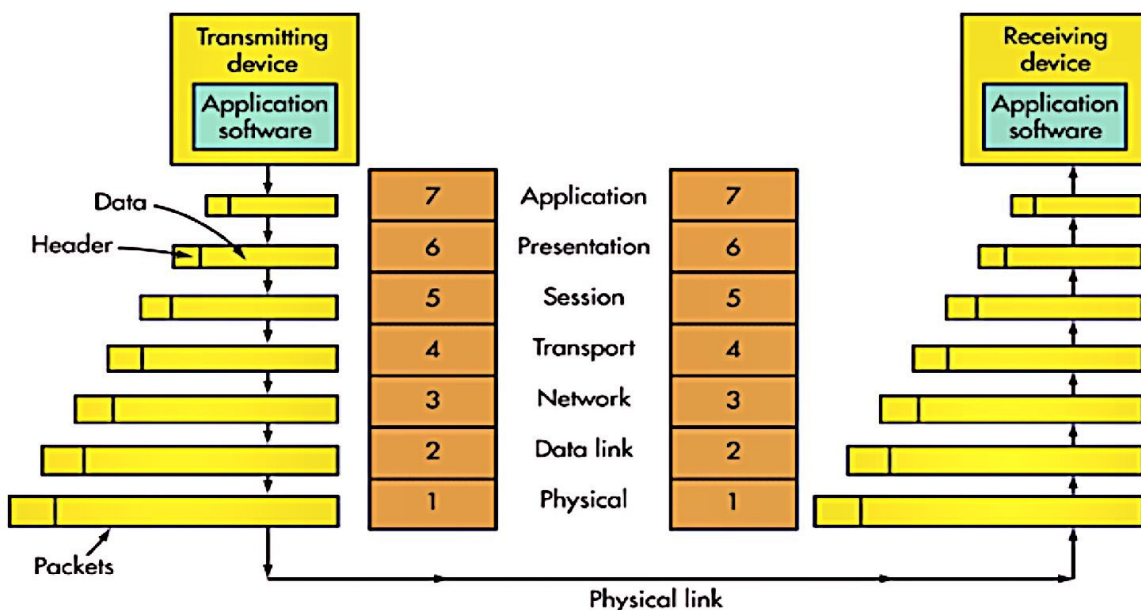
Transmitting device
Application software

Receiving device
Application software

Data
Header

| 7 | Application | 7 |
|---|---|---|
| 6 | Presentation | 6 |
| 5 | Session | 5 |
| 4 | Transport | 4 |
| 3 | Network | 3 |
| 2 | Data link | 2 |
| 1 | Physical | 1 |

Packets

Physical link